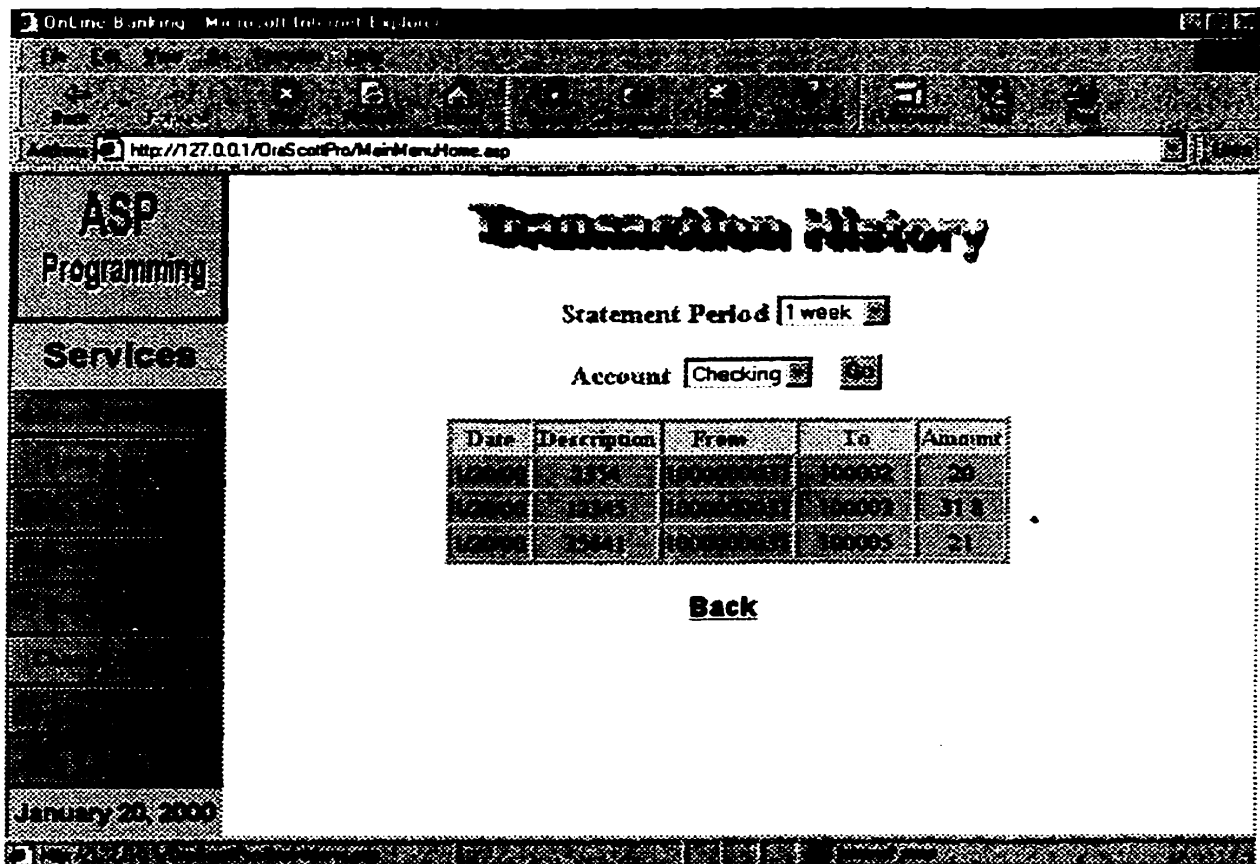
OnLine Banking - Microsoft Internet Explorer

http://127.0.0.1/OraScottPro/MainMenuHome.asp

ASP Programming

Services

January 20, 2000

Transaction History

Statement Period 1 week

Account Checking Go

| Date | Description | From | To | Amount |
|---|---|---|---|---|
| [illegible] | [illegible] | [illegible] | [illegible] | 20 |
| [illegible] | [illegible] | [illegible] | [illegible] | 318 |
| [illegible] | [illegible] | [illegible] | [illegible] | 21 |

Back